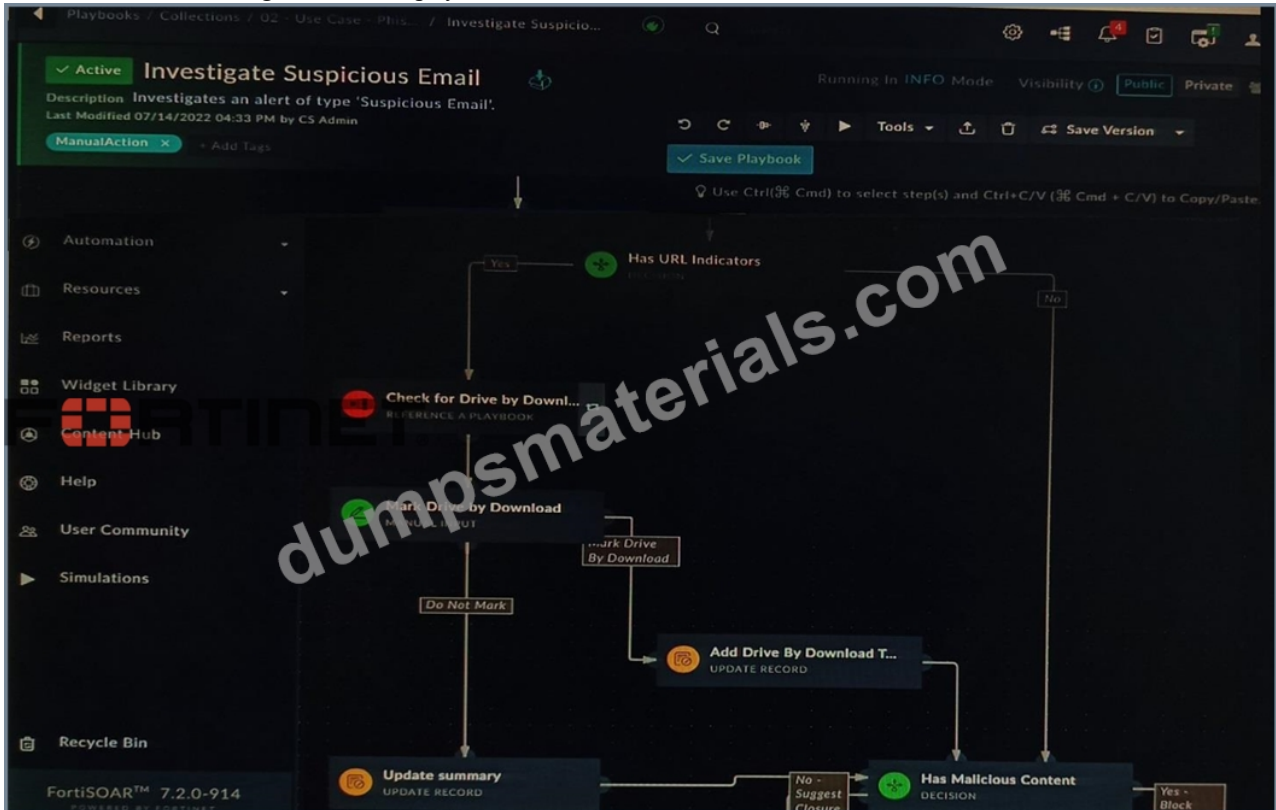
Playbooks / Collections / 02 - Use Case - Phis... / Investigate Suspicio...

✓ Active Investigate Suspicious Email

Description Investigates an alert of type 'Suspicious Email'.

Last Modified 07/14/2022 04:33 PM by CS Admin

ManualAction × + Add Tags

Running In INFO Mode Visibility Public Private

Tools Save Version

✓ Save Playbook

Use Ctrl(⌘ Cmd) to select step(s) and Ctrl+C/V (⌘ Cmd + C/V) to Copy/Paste.

Automation

Resources

Reports

Widget Library

Content Hub

Help

User Community

Simulations

Recycle Bin

FortiSOAR™ 7.2.0-914

POWERED BY FORTINET

Yes

Has URL Indicators

DECISION

No

Check for Drive by Downl...

REFERENCE A PLAYBOOK

Mark Drive by Download

MANUAL INPUT

Mark Drive By Download

Do Not Mark

Add Drive By Download T...

UPDATE RECORD

Update summary

UPDATE RECORD

No - Suggest Closure

Has Malicious Content

DECISION

Yes - Block

dumpsmaterials.com